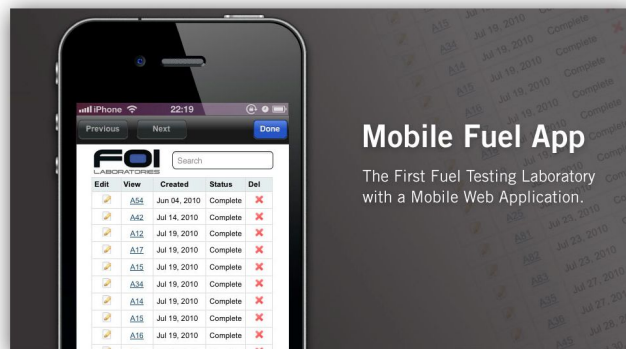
iPhone 22:19

Previous Next Done

FOI LABORATORIES

Search

| Edit | View | Created | Status | Del |
|---|---|---|---|---|
| | A54 | Jun 04, 2010 | Complete | ✕ |
| | A42 | Jul 14, 2010 | Complete | ✕ |
| | A12 | Jul 19, 2010 | Complete | ✕ |
| | A17 | Jul 19, 2010 | Complete | ✕ |
| | A15 | Jul 19, 2010 | Complete | ✕ |
| | A34 | Jul 19, 2010 | Complete | ✕ |
| | A14 | Jul 19, 2010 | Complete | ✕ |
| | A15 | Jul 19, 2010 | Complete | ✕ |
| | A16 | Jul 19, 2010 | Complete | ✕ |

Mobile Fuel App

The First Fuel Testing Laboratory with a Mobile Web Application.